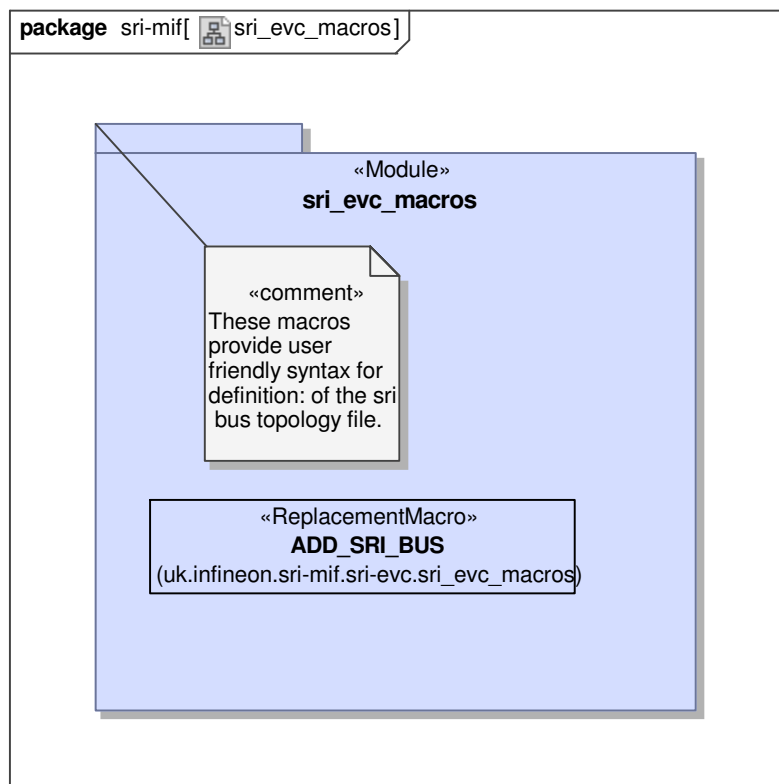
**package** sri-mif[ sri_evc_macros]

«Module»
**sri_evc_macros**

«comment»
These macros provide user friendly syntax for definition: of the sri bus topology file.

«ReplacementMacro»
**ADD_SRI_BUS**
(uk.infineon.sri-mif.sri-evc.sri_evc_macros)